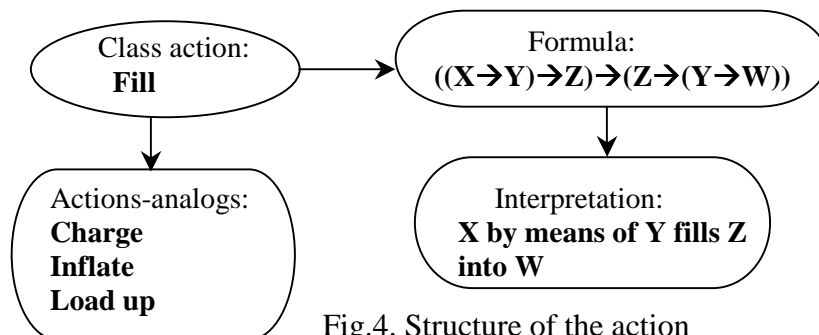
Class action:
**Fill**

Formula:
$((X \rightarrow Y) \rightarrow Z) \rightarrow (Z \rightarrow (Y \rightarrow W))$

Actions-analogs:
**Charge**
**Inflate**
**Load up**

Interpretation:
**X by means of Y fills Z into W**

Fig.4. Structure of the action